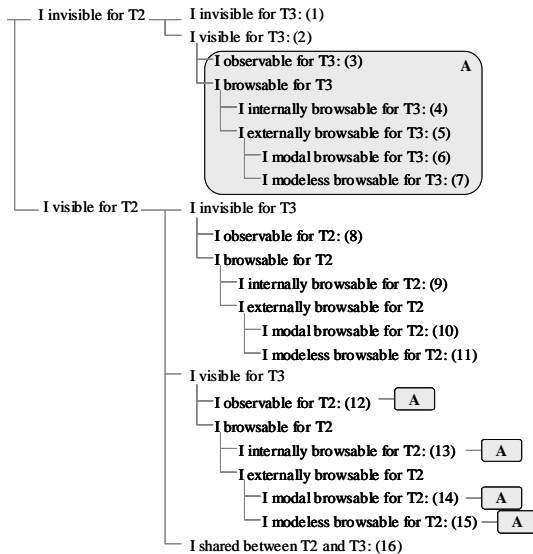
I invisible for T2
I invisible for T3: (1)
I visible for T3: (2)
I observable for T3: (3)
A
I browsable for T3
I internally browsable for T3: (4)
I externally browsable for T3: (5)
I modal browsable for T3: (6)
I modeless browsable for T3: (7)

I visible for T2
I invisible for T3
I observable for T2: (8)
I browsable for T2
I internally browsable for T2: (9)
I externally browsable for T2
I modal browsable for T2: (10)
I modeless browsable for T2: (11)
I visible for T3
I observable for T2: (12) A
I browsable for T2
I internally browsable for T2: (13) A
I externally browsable for T2
I modal browsable for T2: (14) A
I modeless browsable for T2: (15) A
I shared between T2 and T3: (16)